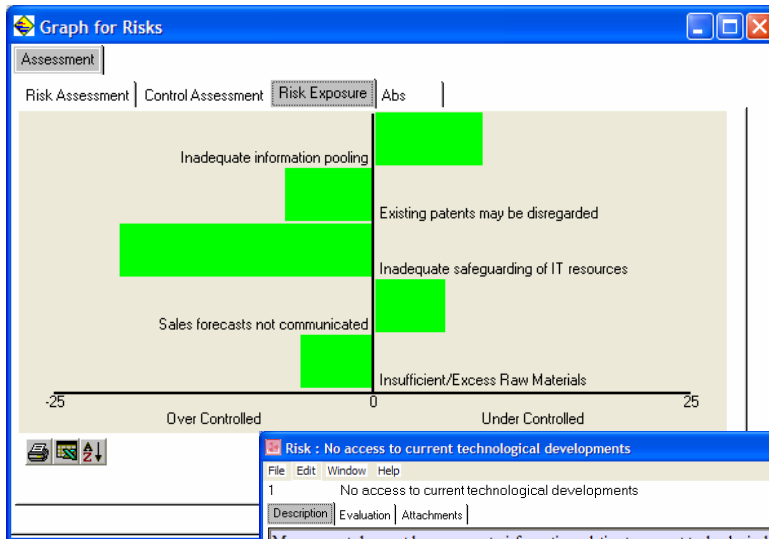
Graph for Risks

Assessment

Risk Assessment | Control Assessment | Risk Exposure | Abs

Inadequate information pooling

Existing patents may be disregarded

Inadequate safeguarding of IT resources

Sales forecasts not communicated

Insufficient/Excess Raw Materials

-25 0 25

Over Controlled Under Controlled

Risk : No access to current technological developments

File Edit Window Help

1 No access to current technological developments

Description | Evaluation | Attachments

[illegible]